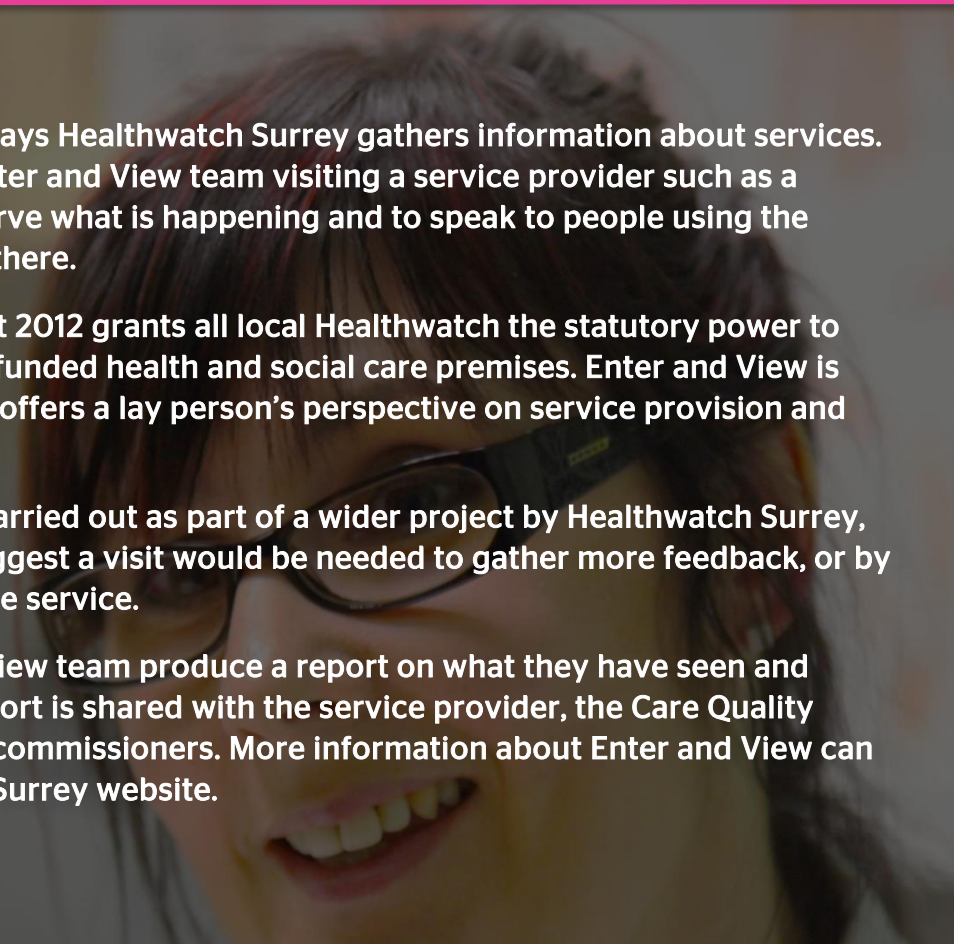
ays Healthwatch Surrey gathers information about services. ter and View team visiting a service provider such as a rve what is happening and to speak to people using the there.

t 2012 grants all local Healthwatch the statutory power to funded health and social care premises. Enter and View is offers a lay person's perspective on service provision and

arried out as part of a wider project by Healthwatch Surrey, ggest a visit would be needed to gather more feedback, or by e service.

iew team produce a report on what they have seen and ort is shared with the service provider, the Care Quality commissioners. More information about Enter and View can Surrey website.